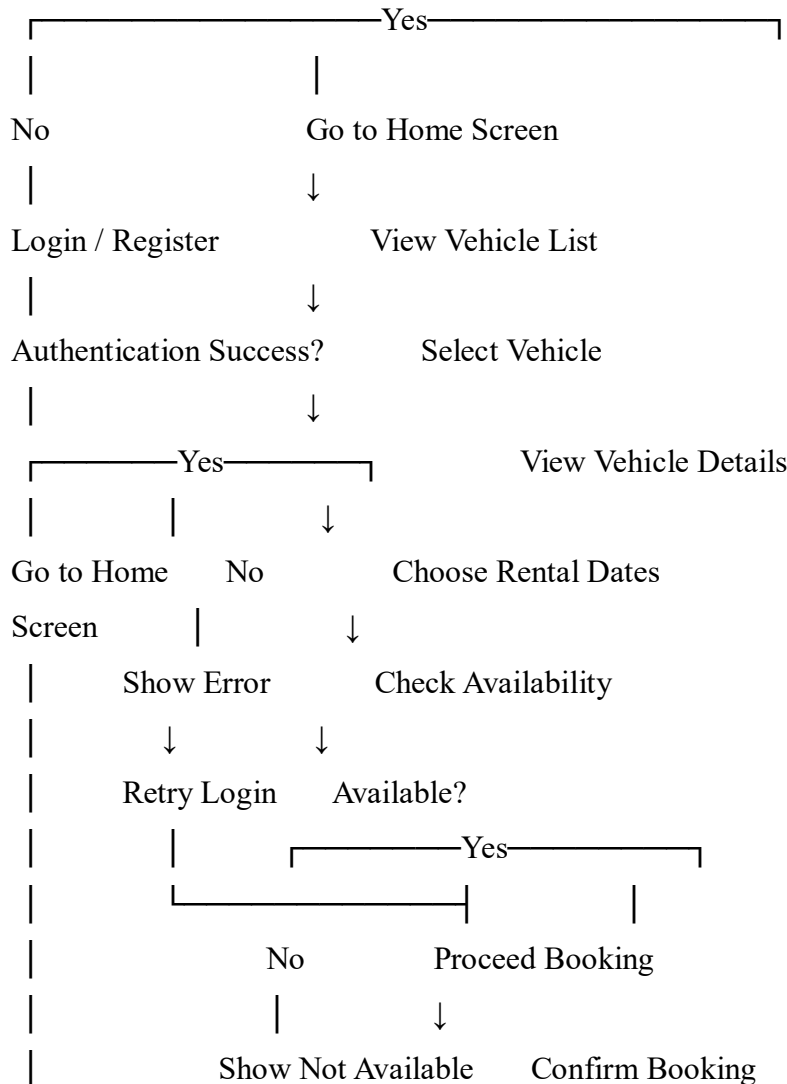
Yes

No

Go to Home Screen

Login / Register

View Vehicle List

Authentication Success?

Select Vehicle

Yes

View Vehicle Details

Go to Home Screen

No

Choose Rental Dates

Show Error

Check Availability

Retry Login

Available?

Yes

No

Proceed Booking

Show Not Available

Confirm Booking